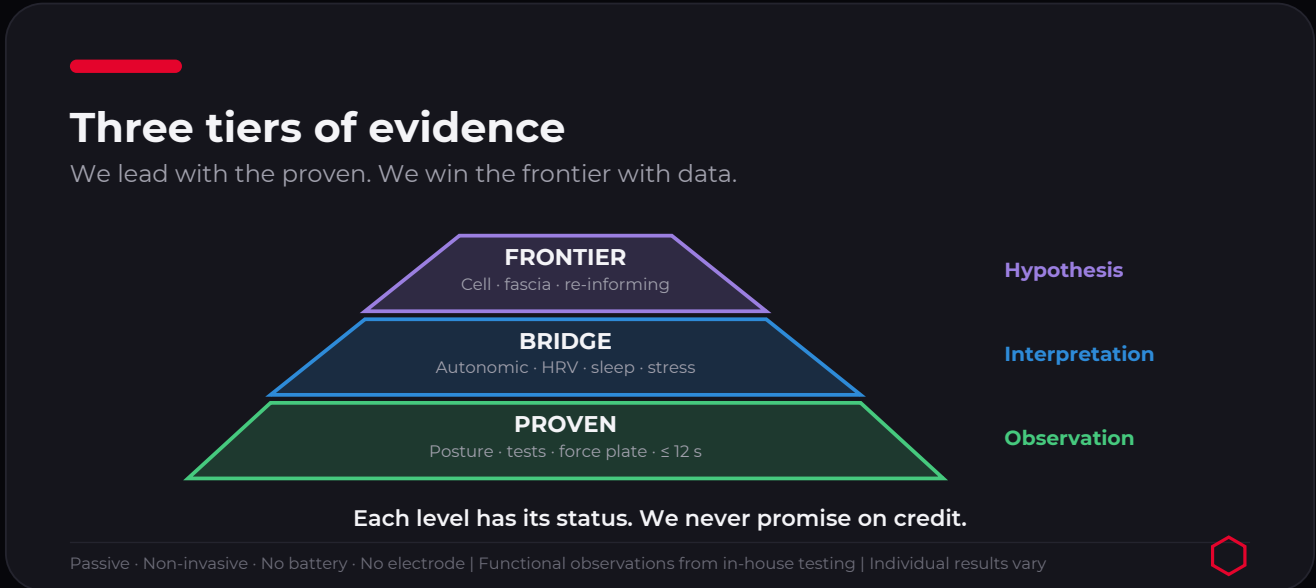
Three tiers of evidence

We lead with the proven. We win the frontier with data.

FRONTIER
Cell · fascia · re-informing

Hypothesis

BRIDGE
Autonomic · HRV · sleep · stress

Interpretation

PROVEN
Posture · tests · force plate · ≤ 12 s

Observation

Each level has its status. We never promise on credit.

Passive · Non-invasive · No battery · No electrode | Functional observations from in-house testing | Individual results vary